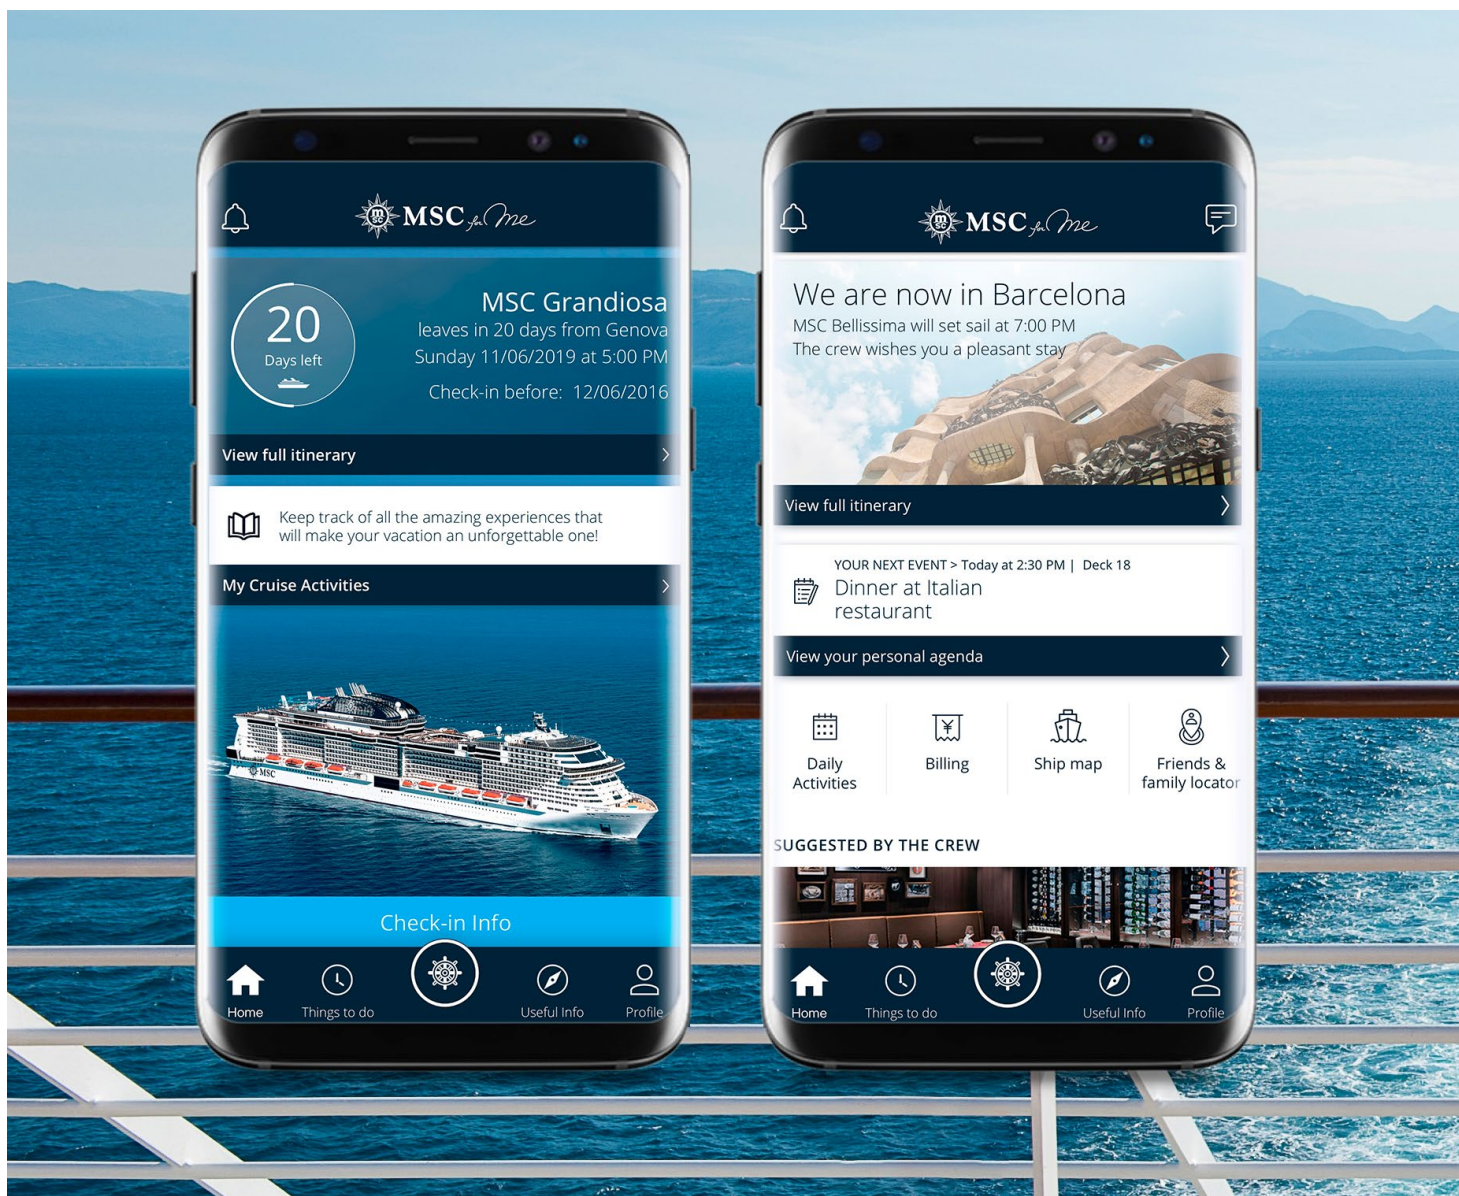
MSC for Me

20
Days left

MSC Grandiosa
leaves in 20 days from Genova
Sunday 11/06/2019 at 5:00 PM
Check-in before: 12/06/2016

View full itinerary

Keep track of all the amazing experiences that will make your vacation an unforgettable one!

My Cruise Activities

MSC

Check-in Info

Home Things to do Useful Info Profile

MSC for Me

We are now in Barcelona
MSC Bellissima will set sail at 7:00 PM
The crew wishes you a pleasant stay

View full itinerary

YOUR NEXT EVENT > Today at 2:30 PM | Deck 18
Dinner at Italian restaurant

View your personal agenda

Daily Activities
Billing
Ship map
Friends & family locator

SUGGESTED BY THE CREW

Home Things to do Useful Info Profile